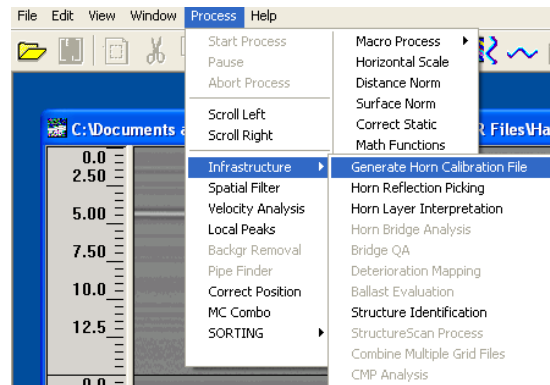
File Edit View Window Process Help

Start Process
Pause
Abort Process

Scroll Left
Scroll Right

Infrastructure
Spatial Filter
Velocity Analysis
Local Peaks
Backgr Removal
Pipe Finder
Correct Position
MC Combo
SORTING

Macro Process
Horizontal Scale
Distance Norm
Surface Norm
Correct Static
Math Functions

Generate Horn Calibration File
Horn Reflection Picking
Horn Layer Interpretation
Horn Bridge Analysis
Bridge QA
Deterioration Mapping
Ballast Evaluation
Structure Identification
StructureScan Process
Combine Multiple Grid Files
CMP Analysis

C:\Documents a

R Files\Ha

0.0
2.50
5.00
7.50
10.0
12.5
0.0